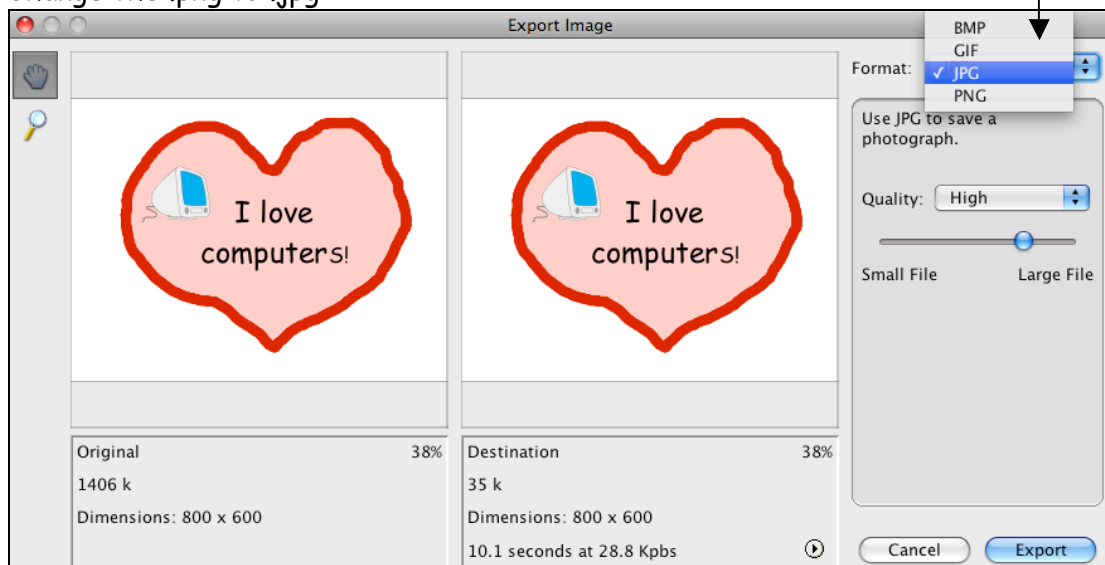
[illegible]

Export Image

I love computers!

I love computers!

Format:

BMP
GIF
✓ JPG
PNG

Use JPG to save a photograph.

Quality: High

Small File Large File

Original 38%
1406 k
Dimensions: 800 x 600

Destination 38%
35 k
Dimensions: 800 x 600
10.1 seconds at 28.8 Kpbs

Cancel
Export